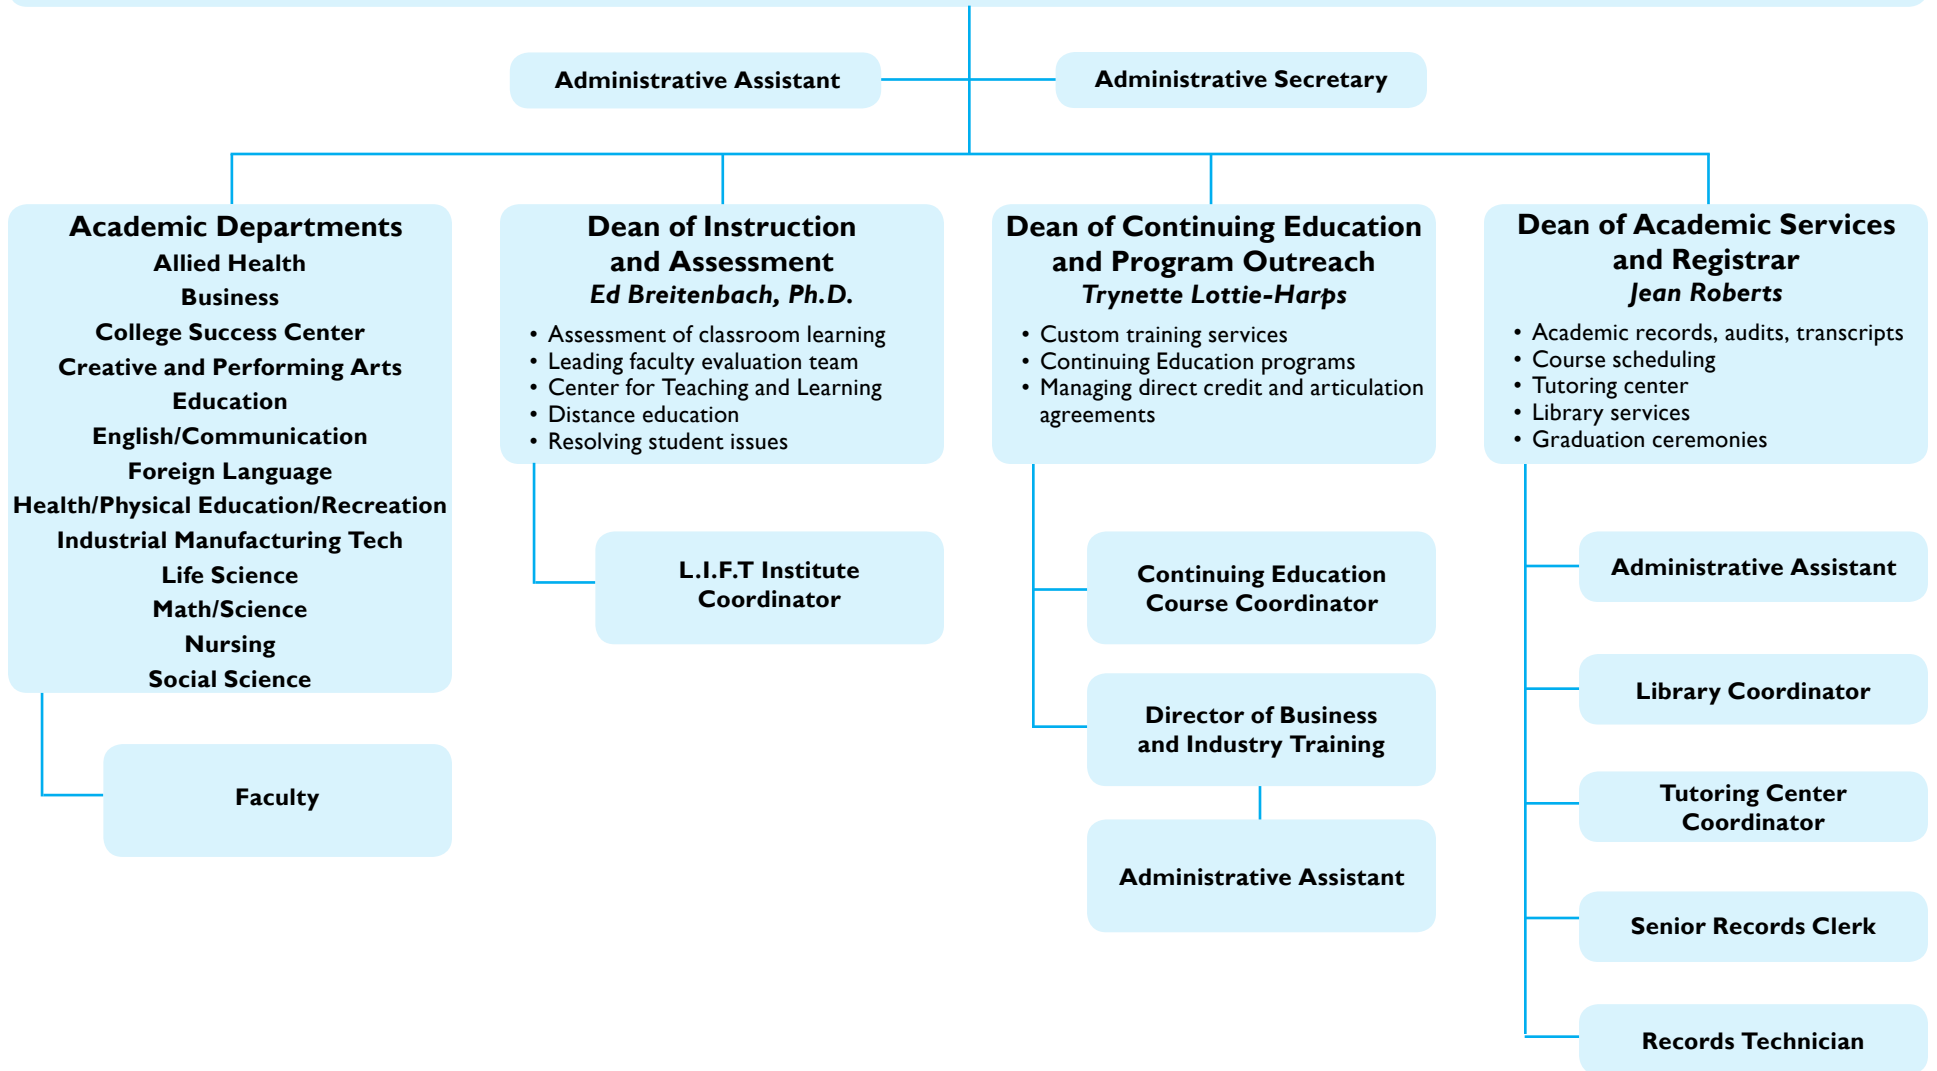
Administrative Assistant

Administrative Secretary

Academic Departments
Allied Health
Business
College Success Center
Creative and Performing Arts
Education
English/Communication
Foreign Language
Health/Physical Education/Recreation
Industrial Manufacturing Tech
Life Science
Math/Science
Nursing
Social Science

Faculty

Dean of Instruction and Assessment
*Ed Breitenbach, Ph.D.*
• Assessment of classroom learning
• Leading faculty evaluation team
• Center for Teaching and Learning
• Distance education
• Resolving student issues

L.I.F.T Institute Coordinator

Dean of Continuing Education and Program Outreach
*Trynette Lottie-Harps*
• Custom training services
• Continuing Education programs
• Managing direct credit and articulation agreements

Continuing Education Course Coordinator

Director of Business and Industry Training

Administrative Assistant

Dean of Academic Services and Registrar
*Jean Roberts*
• Academic records, audits, transcripts
• Course scheduling
• Tutoring center
• Library services
• Graduation ceremonies

Administrative Assistant

Library Coordinator

Tutoring Center Coordinator

Senior Records Clerk

Records Technician